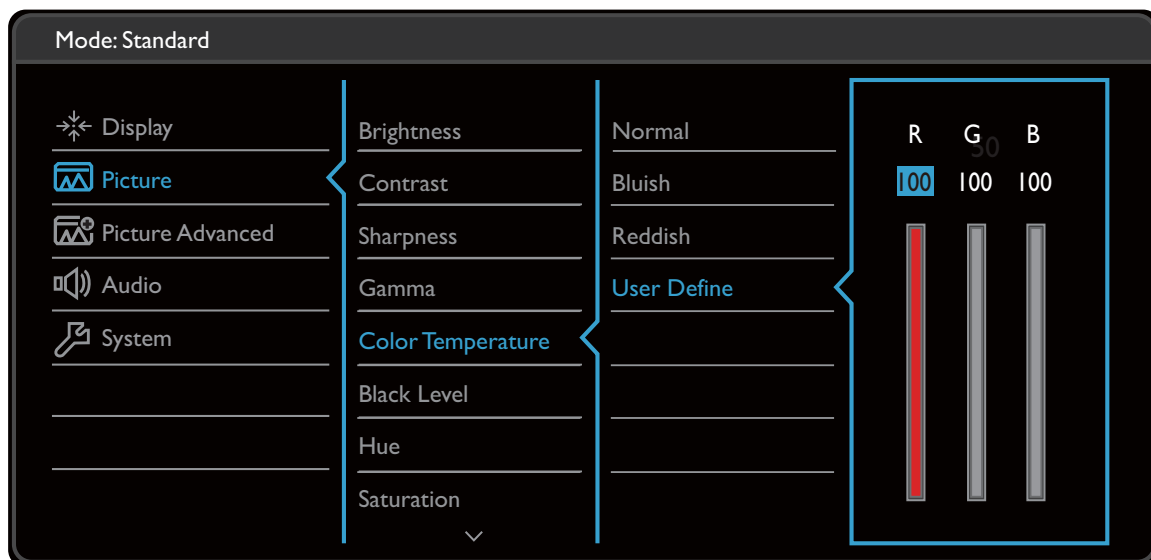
Mode: Standard

Display
Picture
Picture Advanced
Audio
System

Brightness
Contrast
Sharpness
Gamma
Color Temperature
Black Level
Hue
Saturation

Normal
Bluish
Reddish
User Define

R G B
50
100 100 100